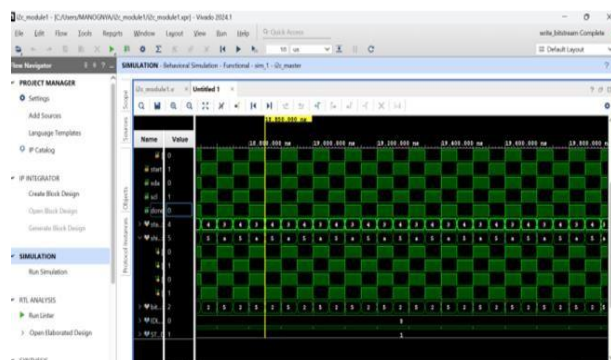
i2c_module1 - [C:/Users/MANOGNYA/i2c_module1/i2c_module1.xpr] - Vivado 2024.1
File Edit Flow Tools Reports Window Layout View Run Help Quick Access
write_bitstream Complete
10 us
Default Layout
Flow Navigator
SIMULATION - Behavioral Simulation - Functional - sim_1 - i2c_master
PROJECT MANAGER
Settings
Add Sources
Language Templates
IP Catalog
IP INTEGRATOR
Create Block Design
Open Block Design
Generate Block Design
SIMULATION
Run Simulation
RTL ANALYSIS
Run Linter
Open Elaborated Design
i2c_module1.v
Untitled 1
Scope
Sources
Objects
Protocol Instances
Name
Value
clk 0
start 1
sda 1
scl 1
done 0
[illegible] 4
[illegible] 5
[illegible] 0
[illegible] 0
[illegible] 0
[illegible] 0
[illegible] 0
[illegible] 2
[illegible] 0
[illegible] 0
18,800,000 ns
18,800,000 ns
19,000,000 ns
19,200,000 ns
19,400,000 ns
19,600,000 ns
19,800,000 ns